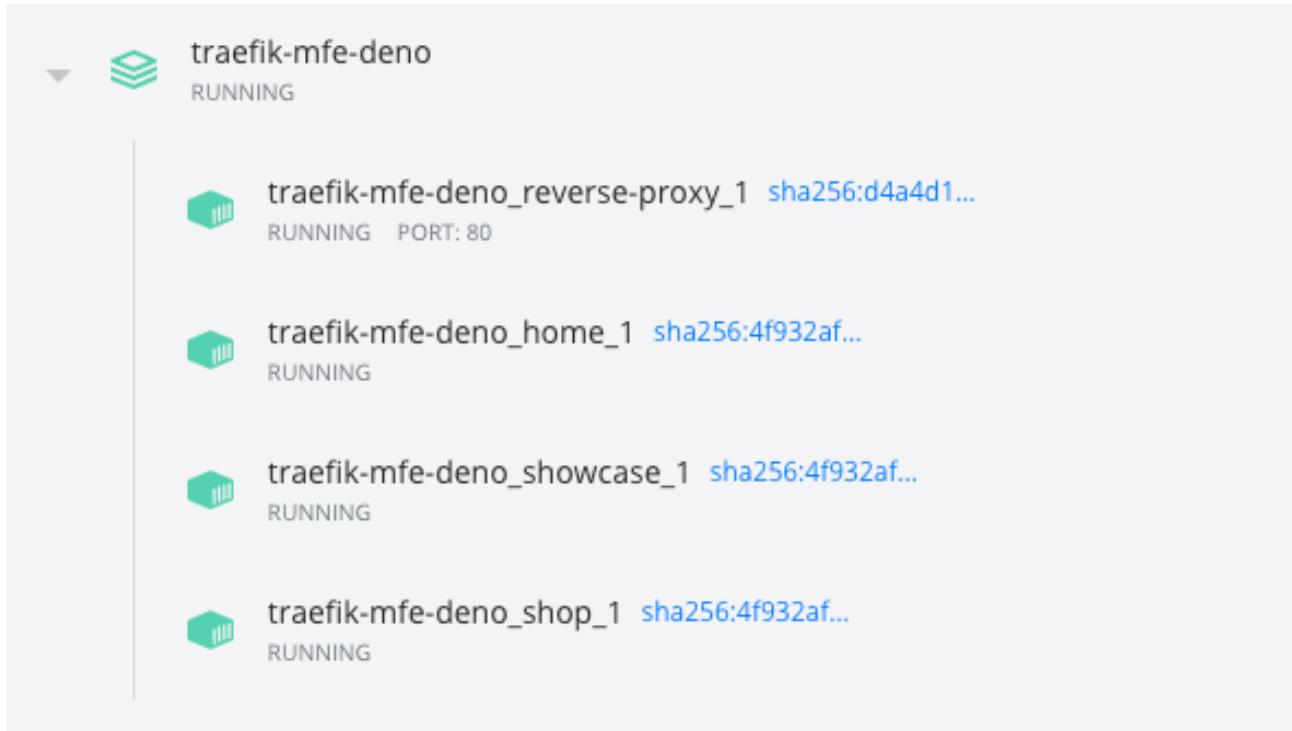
traefik-mfe-deno
RUNNING

traefik-mfe-deno_reverse-proxy_1 sha256:d4a4d1...
RUNNING PORT: 80

traefik-mfe-deno_home_1 sha256:4f932af...
RUNNING

traefik-mfe-deno_showcase_1 sha256:4f932af...
RUNNING

traefik-mfe-deno_shop_1 sha256:4f932af...
RUNNING